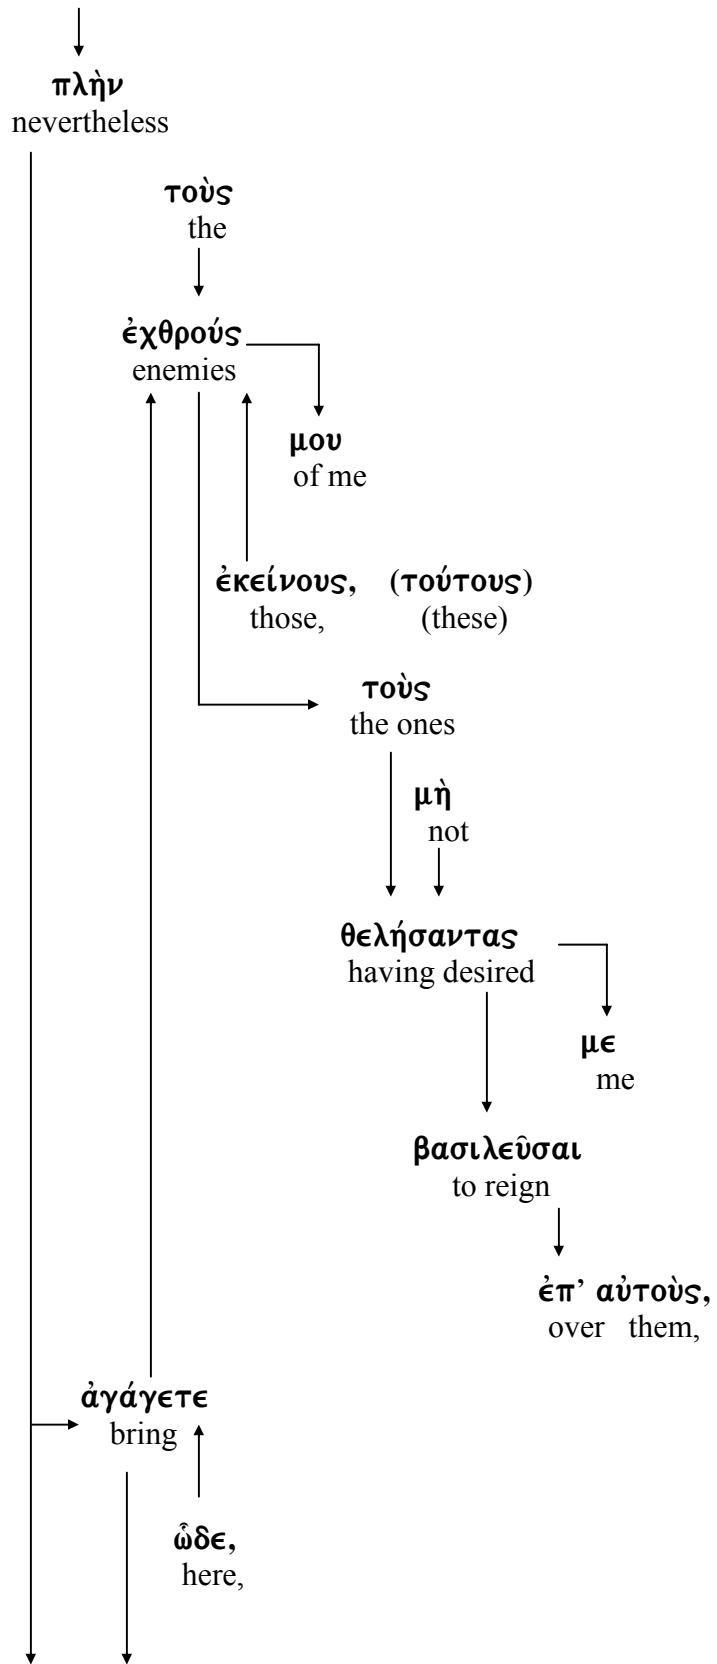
πλὴν
nevertheless

τοὺς
the

ἐχθρούς
enemies

μου
of me

ἐκείνους, (τούτους)
those, (these)

τοὺς
the ones

μὴ
not

θελήσαντας
having desired

με
me

βασιλεῦσαι
to reign

ἐπ' αὐτοὺς,
over them,

ἀγάγετε
bring

ὧδε,
here,